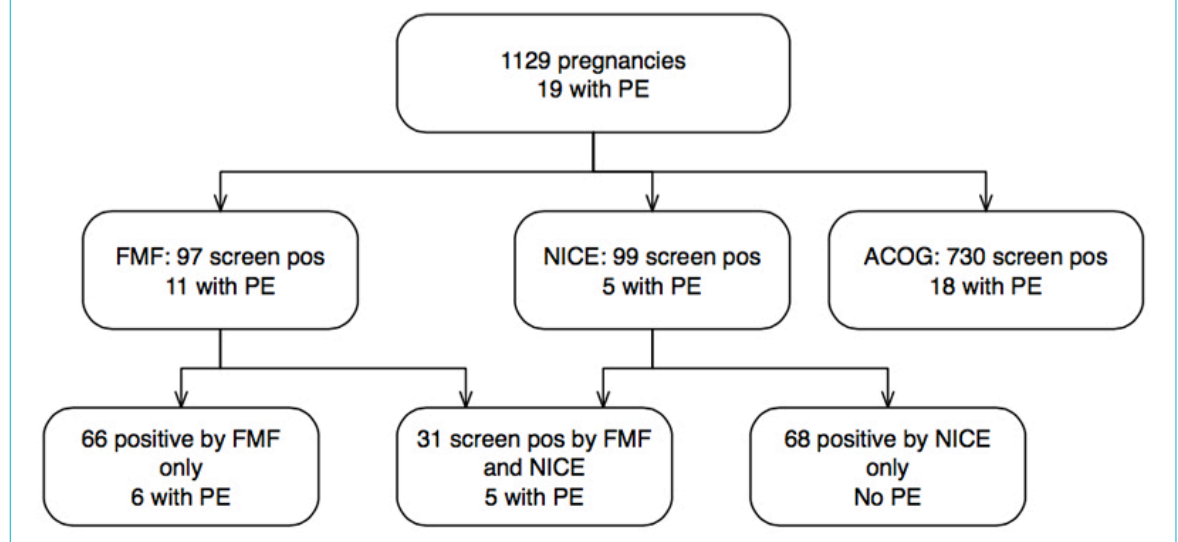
1129 pregnancies
19 with PE

FMF: 97 screen pos
11 with PE

NICE: 99 screen pos
5 with PE

ACOG: 730 screen pos
18 with PE

66 positive by FMF only
6 with PE

31 screen pos by FMF and NICE
5 with PE

68 positive by NICE only
No PE